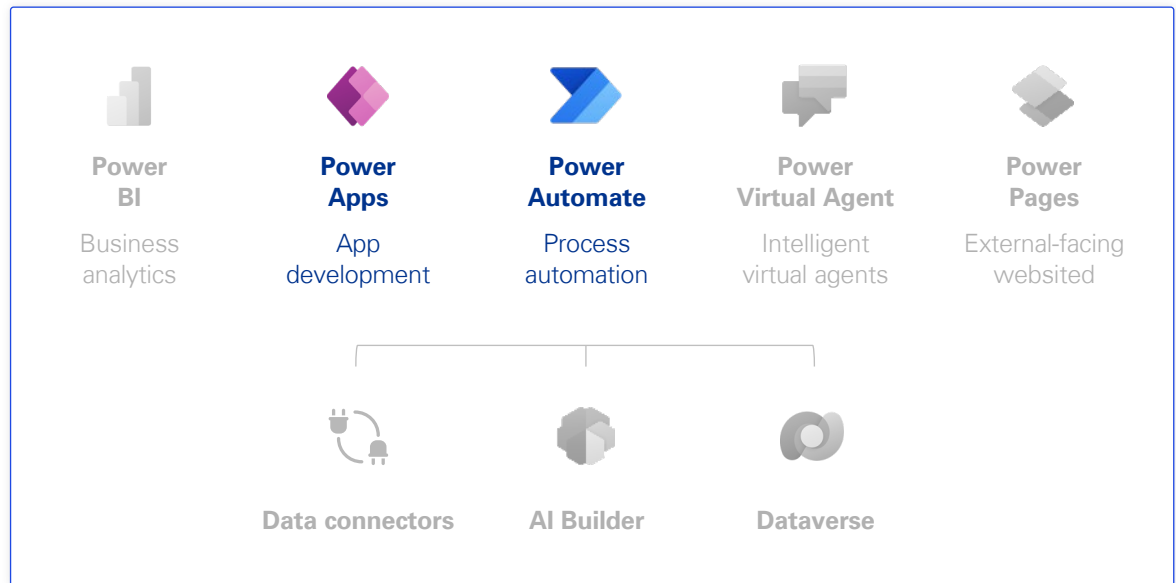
Power BI
Business analytics

Power Apps
App development

Power Automate
Process automation

Power Virtual Agent
Intelligent virtual agents

Power Pages
External-facing websited

Data connectors

AI Builder

Dataverse